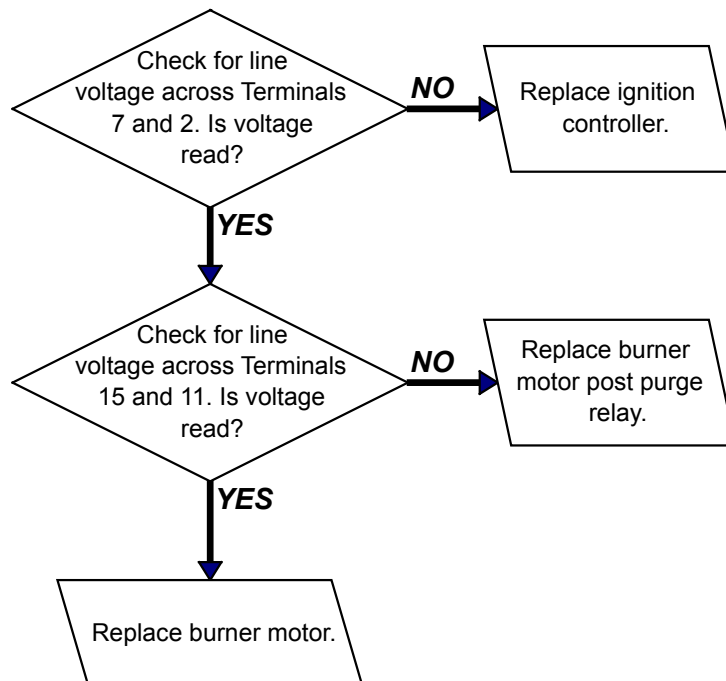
Check for line voltage across Terminals 7 and 2. Is voltage read?

NO

Replace ignition controller.

YES

Check for line voltage across Terminals 15 and 11. Is voltage read?

NO

Replace burner motor post purge relay.

YES

Replace burner motor.